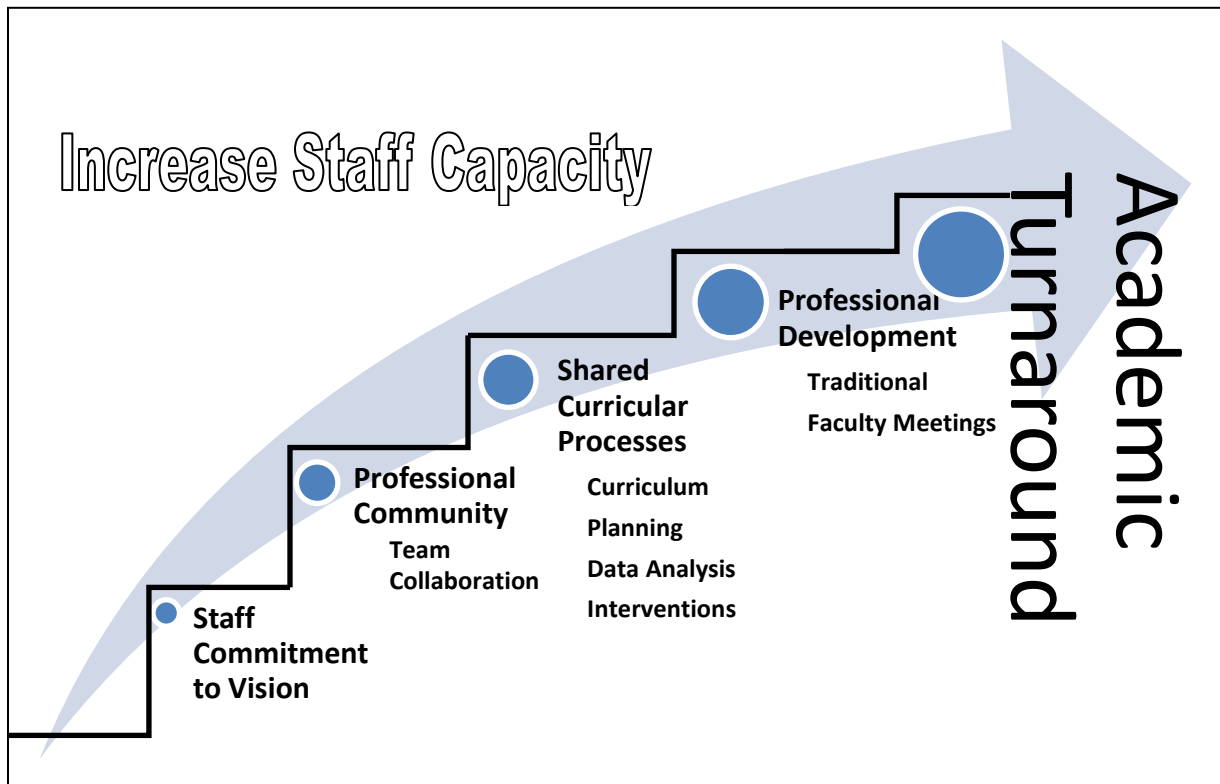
Increase Staff Capacity

Staff Commitment to Vision

Professional Community

Team Collaboration

Shared Curricular Processes

Curriculum

Planning

Data Analysis

Interventions

Professional Development

Traditional

Faculty Meetings

Academic Turnaround